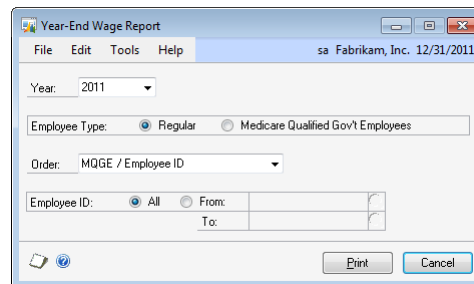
Year-End Wage Report

File Edit Tools Help

sa Fabrikam, Inc. 12/31/2011

Year: 2011

Employee Type: Regular Medicare Qualified Gov't Employees

Order: MQGE / Employee ID

Employee ID: All From:

To:

Print Cancel